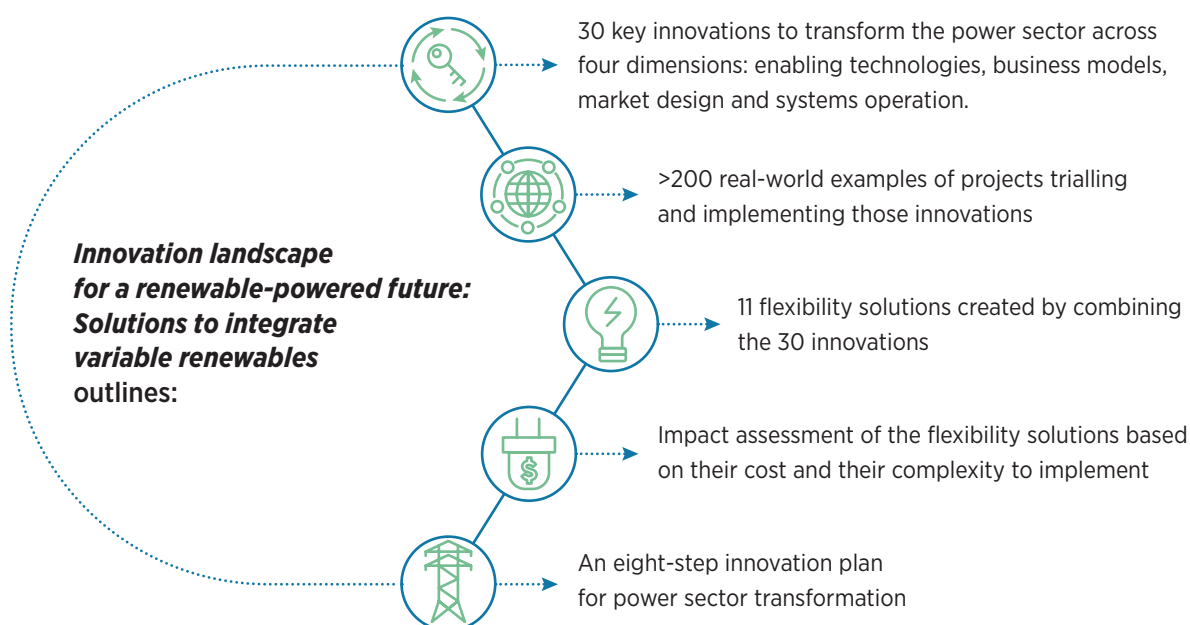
*Innovation landscape for a renewable-powered future: Solutions to integrate variable renewables* outlines:

30 key innovations to transform the power sector across four dimensions: enabling technologies, business models, market design and systems operation.

>200 real-world examples of projects trialling and implementing those innovations

11 flexibility solutions created by combining the 30 innovations

Impact assessment of the flexibility solutions based on their cost and their complexity to implement

An eight-step innovation plan for power sector transformation